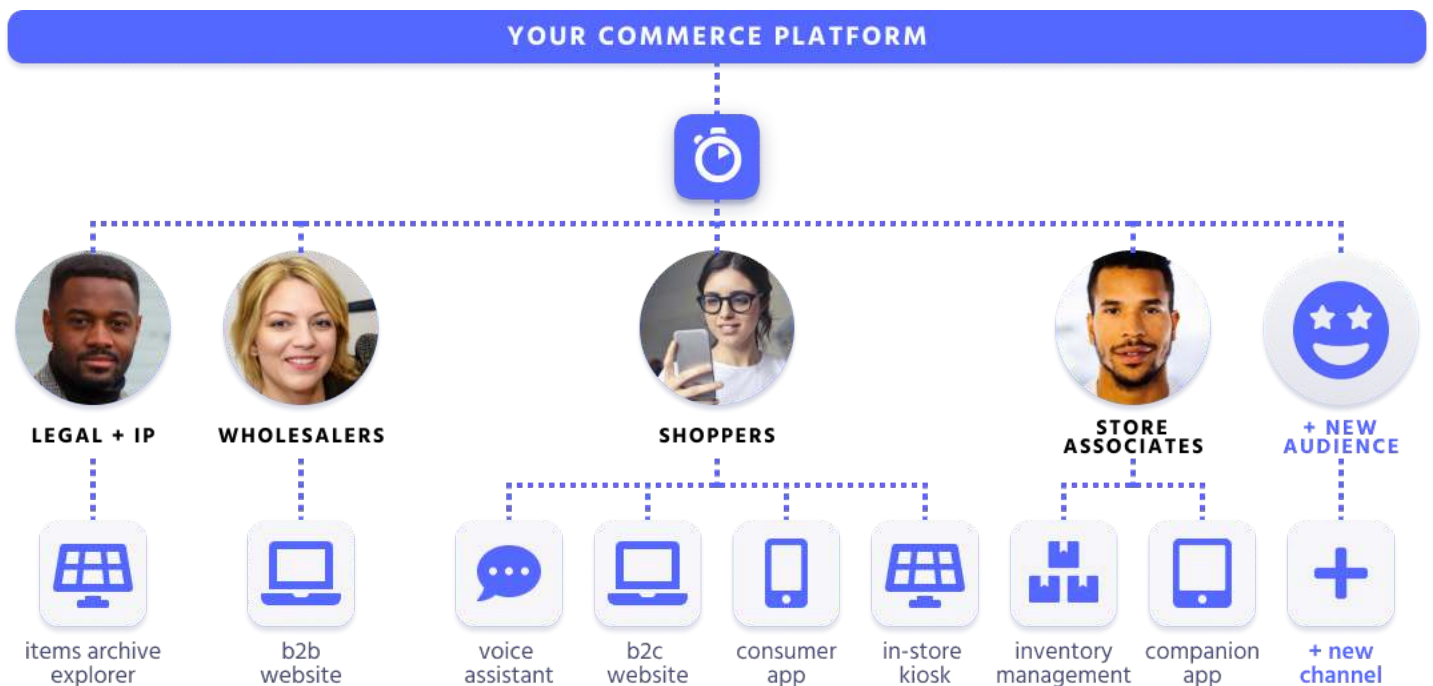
YOUR COMMERCE PLATFORM

LEGAL + IP

WHOLESALERS

SHOPPERS

STORE ASSOCIATES

+ NEW AUDIENCE

items archive explorer

b2b website

voice assistant

b2c website

consumer app

in-store kiosk

inventory management

companion app

+ new channel